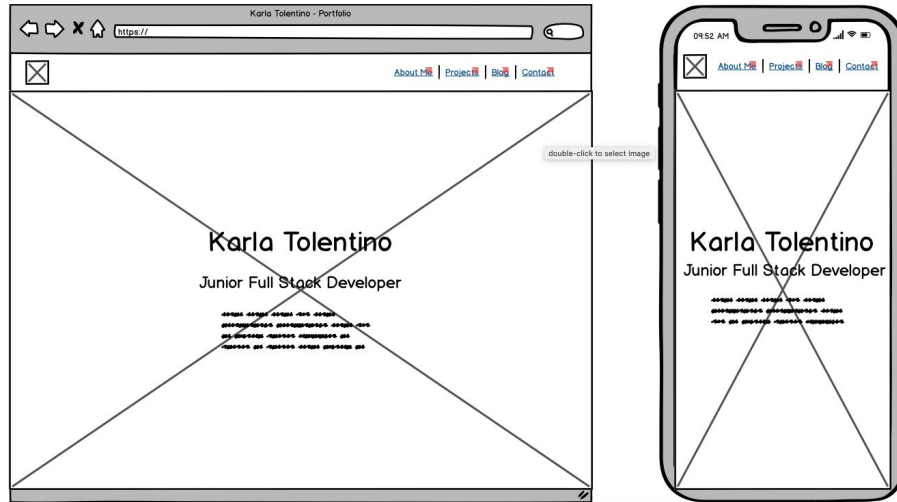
Karla Tolentino - Portfolio

https://

About Me | Projects | Blog | Contact

Karla Tolentino

Junior Full Stack Developer

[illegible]

double-click to select image

09:52 AM

About Me | Projects | Blog | Contact

Karla Tolentino

Junior Full Stack Developer

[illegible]